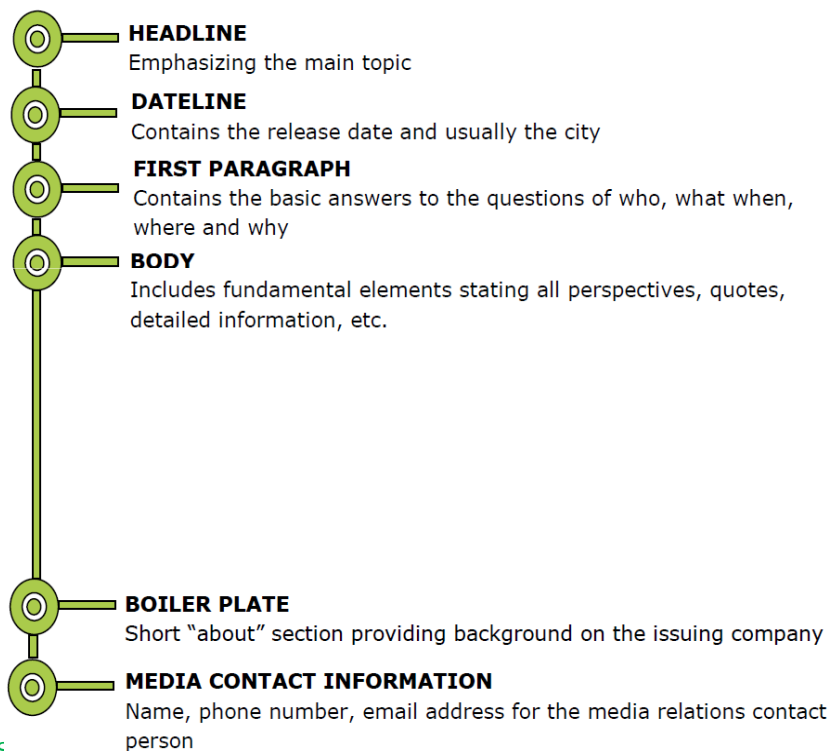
HEADLINE
Emphasizing the main topic

DATELINE
Contains the release date and usually the city

FIRST PARAGRAPH
Contains the basic answers to the questions of who, what when, where and why

BODY
Includes fundamental elements stating all perspectives, quotes, detailed information, etc.

BOILER PLATE
Short “about” section providing background on the issuing company

MEDIA CONTACT INFORMATION
Name, phone number, email address for the media relations contact person